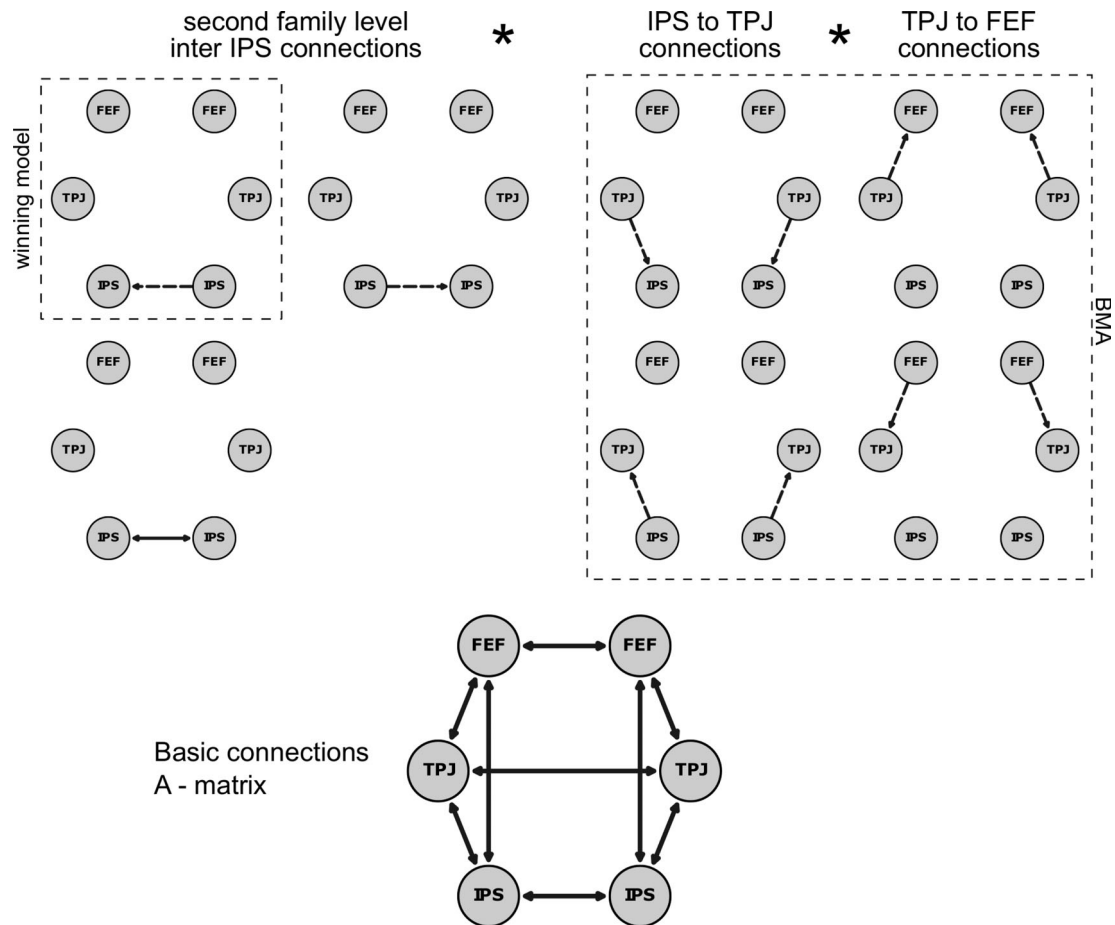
second family level inter IPS connections

*

IPS to TPJ connections

*

TPJ to FEF connections

winning model

FEF FEF
TPJ TPJ
IPS IPS

FEF FEF
TPJ TPJ
IPS IPS

FEF FEF
TPJ TPJ
IPS IPS

FEF FEF
TPJ TPJ
IPS IPS

FEF FEF
TPJ TPJ
IPS IPS

FEF FEF
TPJ TPJ
IPS IPS

FEF FEF
TPJ TPJ
IPS IPS

BMA

FEF FEF
TPJ TPJ
IPS IPS

Basic connections
A - matrix